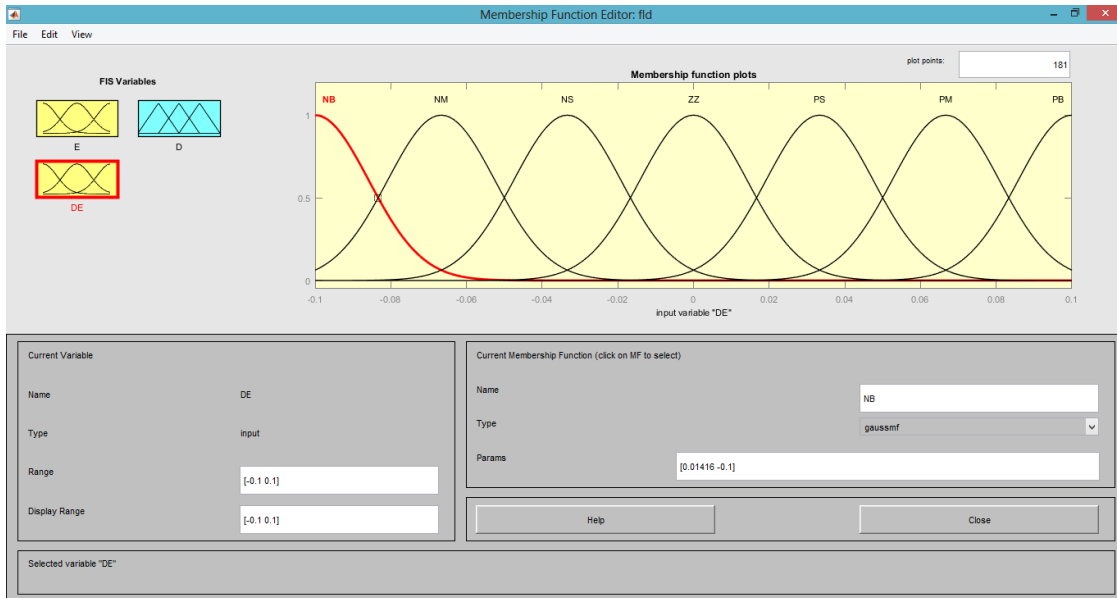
Membership Function Editor: fld

File Edit View

FIS Variables

E D

DE

plot points: 181

Membership function plots

NB NM NS ZZ PS PM PB

1

0.5

0

-0.1 -0.08 -0.06 -0.04 -0.02 0 0.02 0.04 0.06 0.08 0.1

input variable "DE"

Current Variable

Name DE

Type input

Range [-0.1 0.1]

Display Range [-0.1 0.1]

Current Membership Function (click on MF to select)

Name NB

Type gaussmf

Params [0.01416 -0.1]

Help

Close

Selected variable "DE"